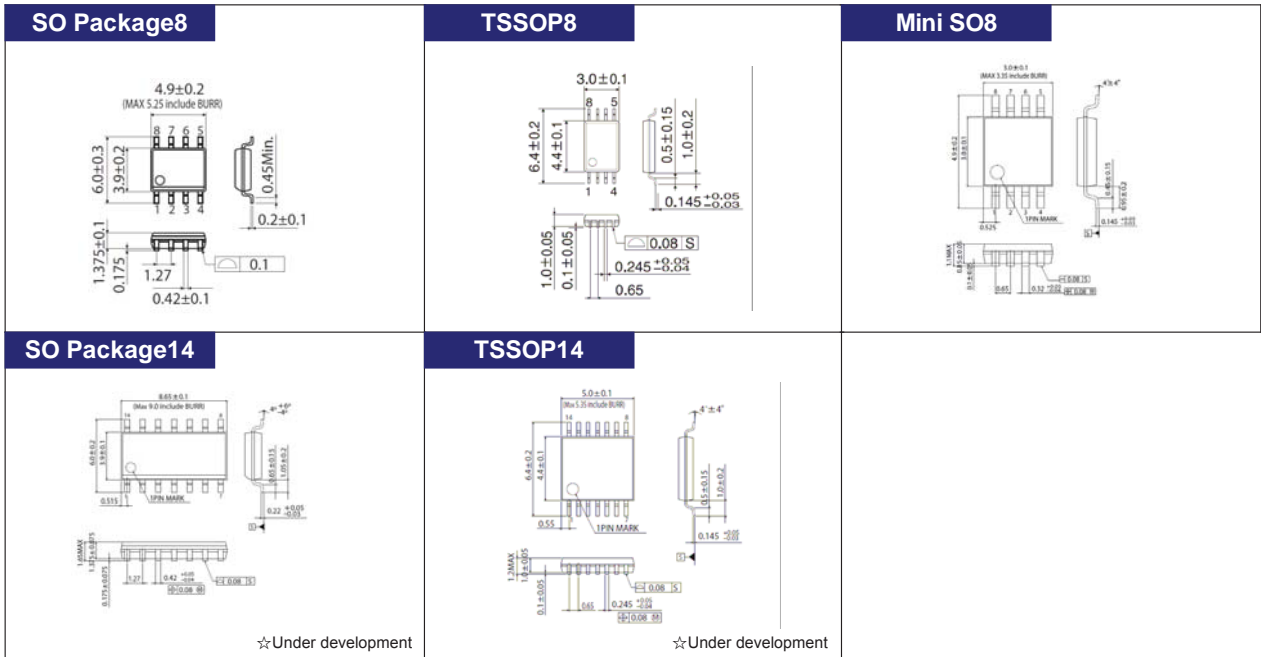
SO Package8

4.9±0.2
(MAX 5.25 include BURR)
8 7 6 5
6.0±0.3
3.9±0.2
1 2 3 4
0.45Min.
0.2±0.1
1.375±0.1
0.175
1.27
0.1
0.42±0.1

TSSOP8

3.0±0.1
8 5
6.4±0.2
4.4±0.1
1 4
0.5±0.15
1.0±0.2
$0.145^{+0.05}_{-0.03}$
0.08 S
1.0±0.05
0.1±0.05
$0.245^{+0.05}_{-0.04}$
0.65

Mini SO8

3.0±0.1
(MAX 3.35 include BURR)
8 7 6 5
4.9±0.2
3.0±0.1
1 2 3 4
4°±4°
0.45±0.15
0.95±0.2
0.525
1PIN MARK
$0.145^{+0.05}_{-0.03}$
S
1.1MAX
0.85±0.05
0.1±0.05
0.08 S
0.65
$0.32^{+0.05}_{-0.04}$
0.08 M

SO Package14

8.65±0.1
(Max 9.0 include BURR)
14 8
6.0±0.2
3.9±0.1
1 7
4°±4°
0.65±0.15
1.05±0.2
0.515
1PIN MARK
$0.22^{+0.05}_{-0.03}$
S
1.65MAX
1.375±0.075
0.175±0.075
1.27
$0.42^{+0.05}_{-0.04}$
0.08 S
0.08 M
☆Under development

TSSOP14

5.0±0.1
(Max 5.35 include BURR)
14 8
6.4±0.2
4.4±0.1
1 7
4°±4°
0.5±0.15
1.0±0.2
0.55
1PIN MARK
$0.145^{+0.05}_{-0.03}$
S
1.2MAX
1.0±0.05
0.1±0.05
0.08 S
0.65
$0.245^{+0.05}_{-0.04}$
0.08 M
☆Under development